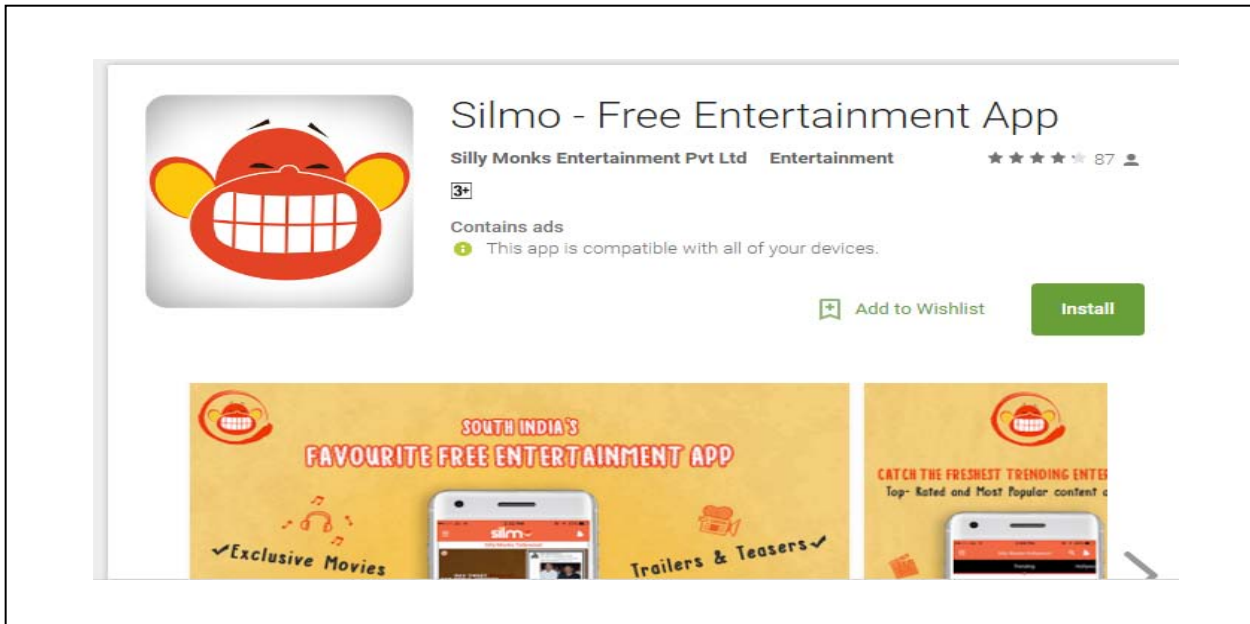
Silmo - Free Entertainment App

Silly Monks Entertainment Pvt Ltd Entertainment 87

3+

Contains ads

This app is compatible with all of your devices.

Add to Wishlist

Install

SOUTH INDIA'S

FAVOURITE FREE ENTERTAINMENT APP

✓Exclusive Movies

silmo

Trailers & Teasers✓

CATCH THE FRESHEST TRENDING ENTER

Top- Rated and Most Popular content o

Trending